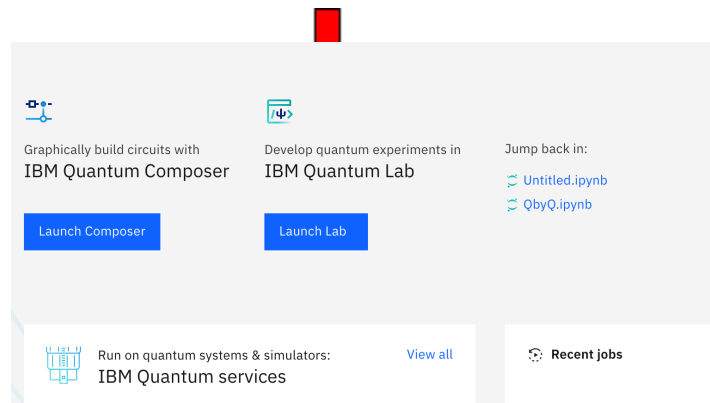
Graphically build circuits with
IBM Quantum Composer

Launch Composer

Develop quantum experiments in
IBM Quantum Lab

Launch Lab

Jump back in:

Untitled.ipynb

QbyQ.ipynb

Run on quantum systems & simulators:
IBM Quantum services

View all

Recent jobs